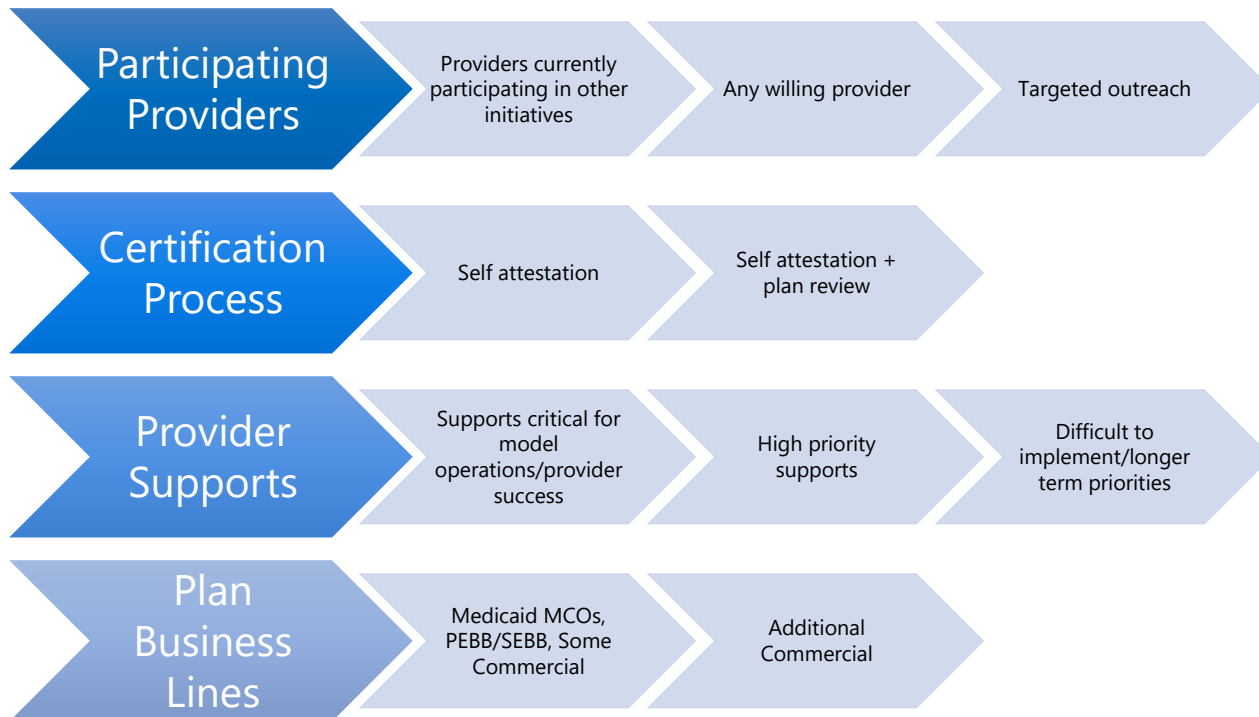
Participating Providers

Providers currently participating in other initiatives

Any willing provider

Targeted outreach

Certification Process

Self attestation

Self attestation + plan review

Provider Supports

Supports critical for model operations/provider success

High priority supports

Difficult to implement/longer term priorities

Plan Business Lines

Medicaid MCOs, PEBB/SEBB, Some Commercial

Additional Commercial